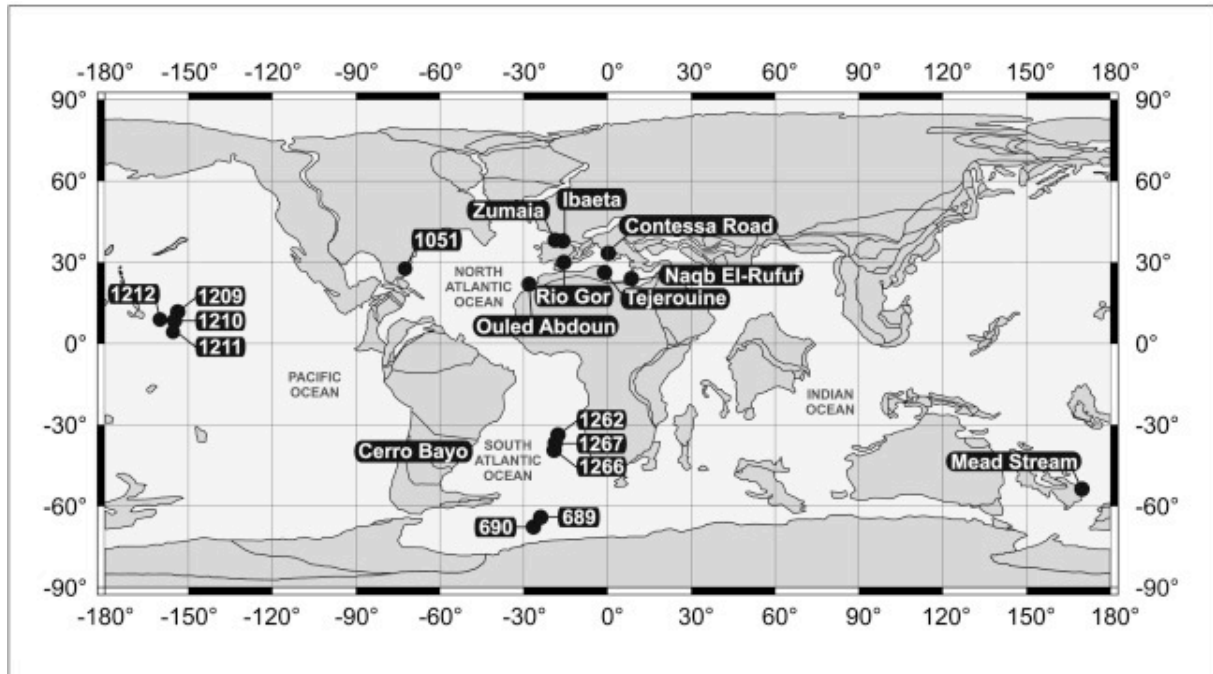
-180° -150° -120° -90° -60° -30° 0° 30° 60° 90° 120° 150° 180°

90° 60° 30° 0° -30° -60° -90°

90° 60° 30° 0° -30° -60° -90°

Zumaia
Ibaeta
Contessa Road
1051
NORTH ATLANTIC OCEAN
Naqb El-Rufuf
Rio Gor
Tejerouine
Ouled Abdoun
1212
1209
1210
1211
PACIFIC OCEAN
INDIAN OCEAN
1262
1267
1266
Cerro Bayo
SOUTH ATLANTIC OCEAN
Mead Stream
690
689

-180° -150° -120° -90° -60° -30° 0° 30° 60° 90° 120° 150° 180°